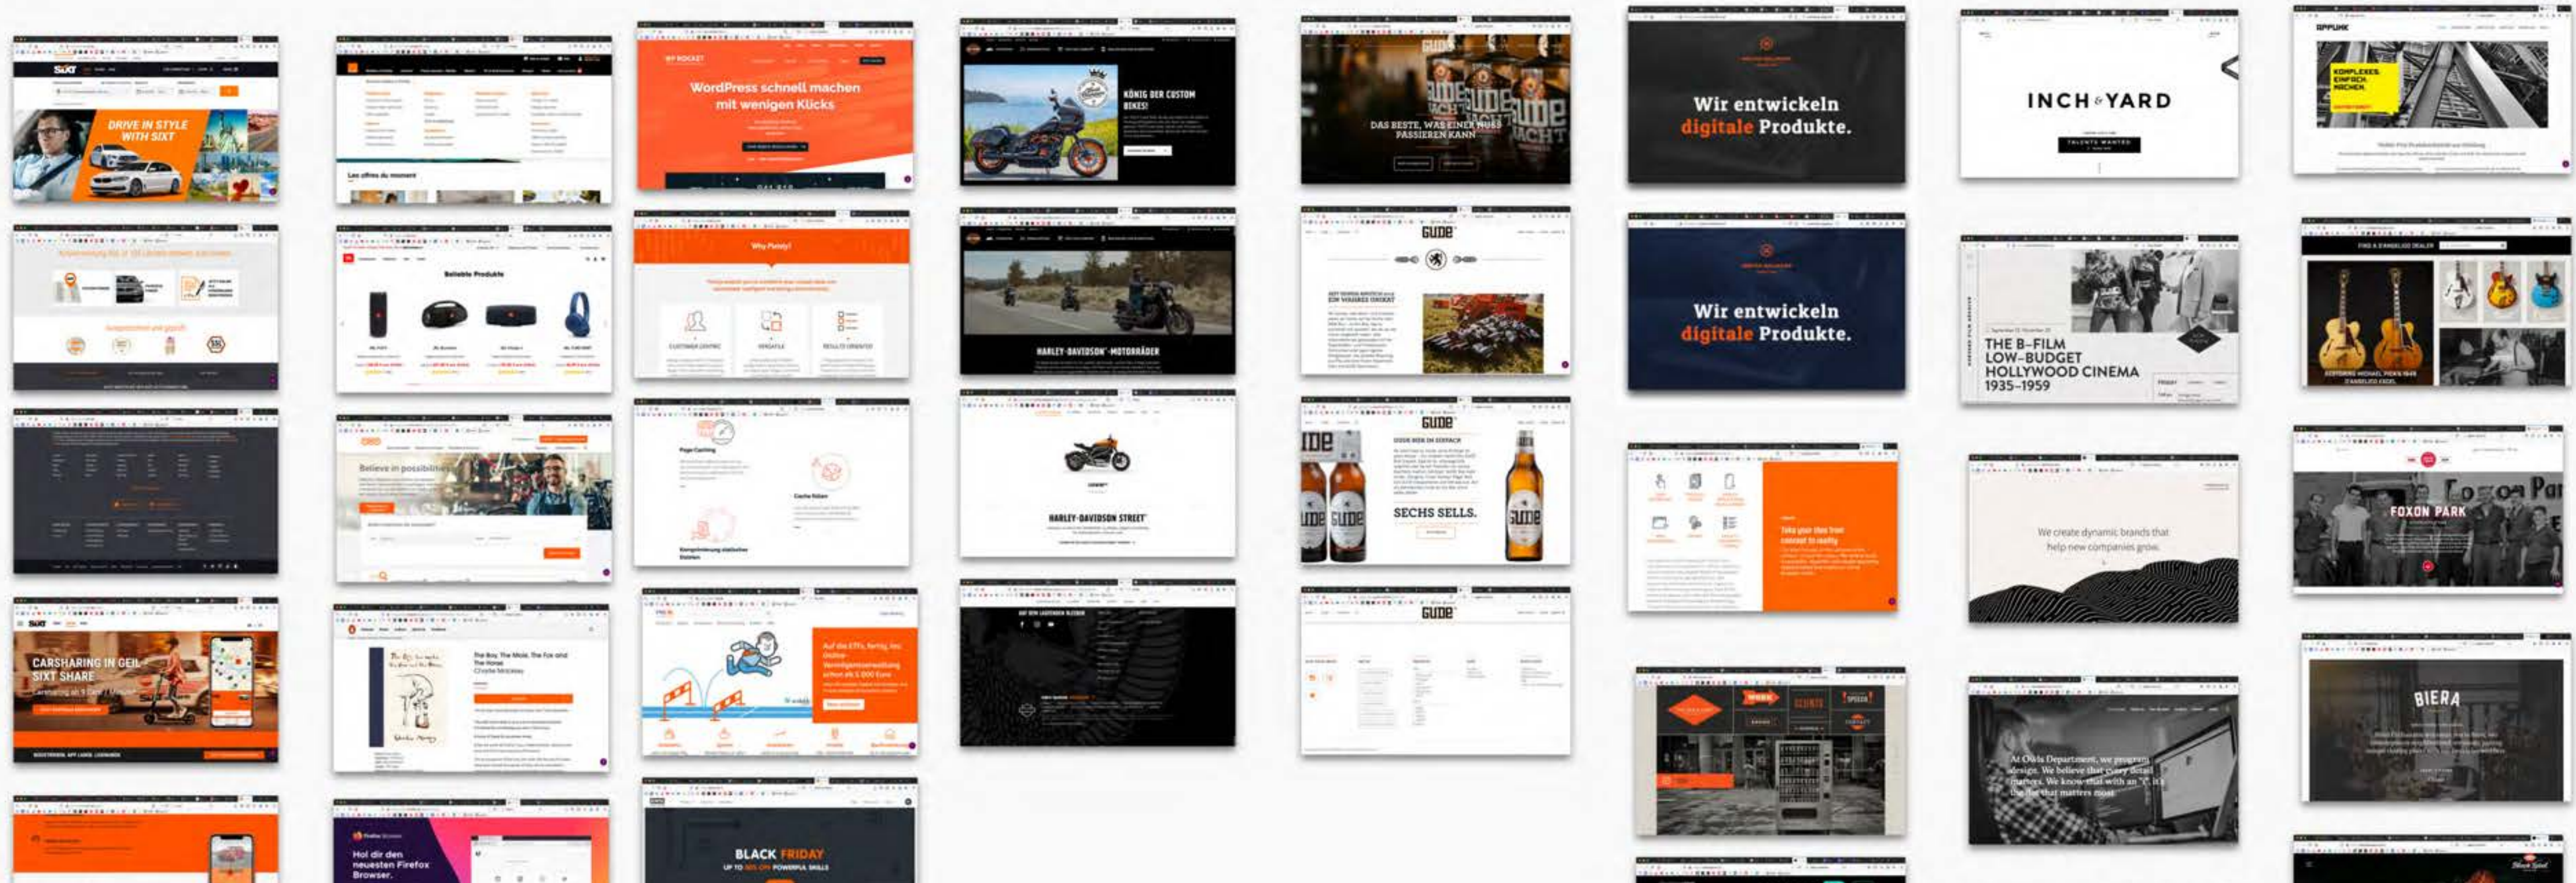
SIXT
DRIVE IN STYLE WITH SIXT

Les offres du moment

WP ROCKET
WordPress schnell machen mit wenigen Klicks

KÖNIG DER CUSTOM BIKES!

DAS BESTE, WAS EINER NASE PASSIEREN KANN

Wir entwickeln digitale Produkte.

INCH & YARD
TALENTS WANTED

KOMPLEXES. EINFACH. MACHEN.

Beliebte Produkte

Why Pieh?

HARLEY-DAVIDSON MOTORRÄDER

GUDE

Wir entwickeln digitale Produkte.

THE B-FILM LOW-BUDGET HOLLYWOOD CINEMA 1935-1959

Believe in possibilities

Page Caching

Cache Refresh

HARLEY-DAVIDSON STREET

GUDE

SECHS SELLS.

Take your idea from concept to reality

We create dynamic brands that help new companies grow.

FOXON PARK

SIXT
CARSHARING IN GEIL SIXT SHARE

The Boy, The Mole, The Fox and The Horse
Charlie Mackesy

GUDE

BIERA

At Owls Department, we program design. We believe that every detail matters. We know that with an "i", it's the dot that matters most.

Hol dir den neuesten Firefox Browser.

BLACK FRIDAY
UP TO 50% OFF POWERFUL SKILLS